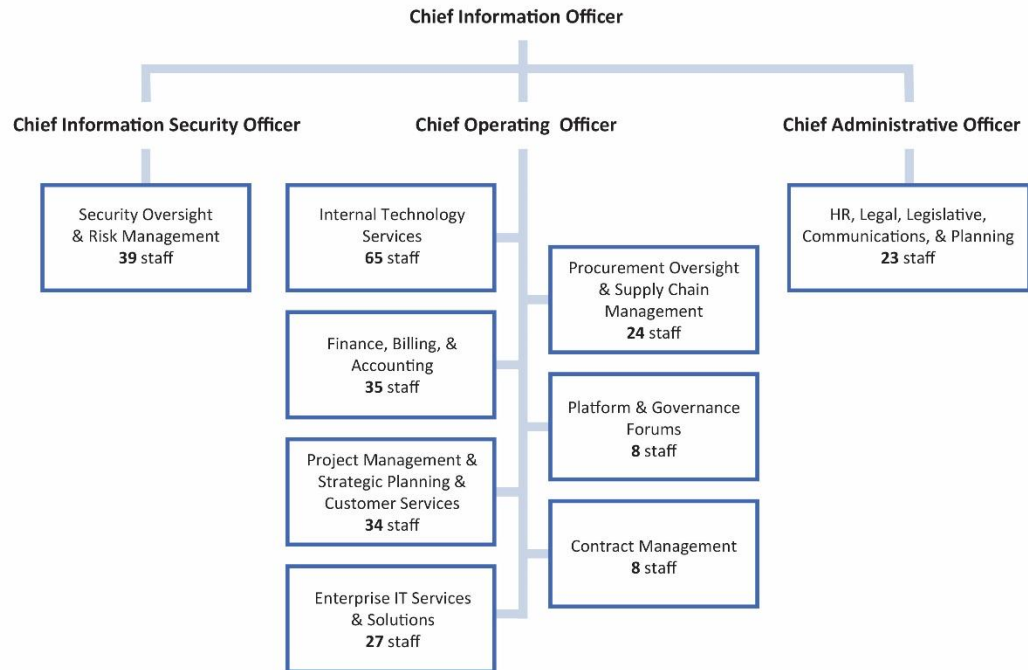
Chief Information Officer

Chief Information Security Officer

Chief Operating Officer

Chief Administrative Officer

Security Oversight & Risk Management
39 staff

Internal Technology Services
65 staff

Procurement Oversight & Supply Chain Management
24 staff

HR, Legal, Legislative, Communications, & Planning
23 staff

Finance, Billing, & Accounting
35 staff

Platform & Governance Forums
8 staff

Project Management & Strategic Planning & Customer Services
34 staff

Contract Management
8 staff

Enterprise IT Services & Solutions
27 staff